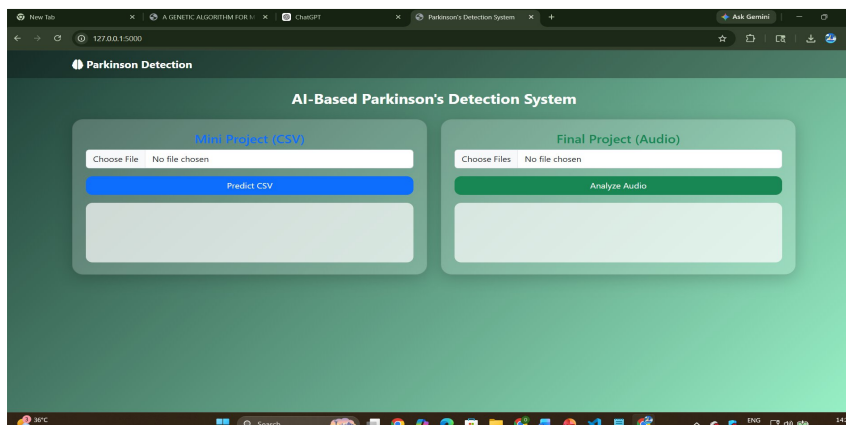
New Tab
A GENETIC ALGORITHM FOR M
ChatGPT
Parkinson's Detection System
Ask Gemini
127.0.0.1:5000

Parkinson Detection

AI-Based Parkinson's Detection System

Mini Project (CSV)
Choose File No file chosen
Predict CSV

Final Project (Audio)
Choose Files No file chosen
Analyze Audio

36°C
Search
ENG
14: